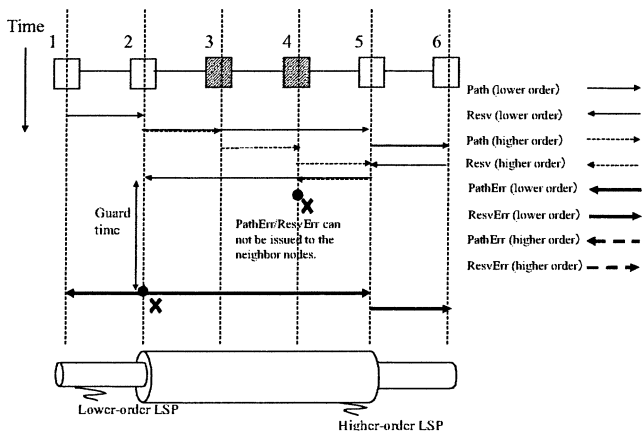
Time

1 2 3 4 5 6

Guard time

PathErr/ResvErr can not be issued to the neighbor nodes.

Path (lower order)
Resv (lower order)
Path (higher order)
Resv (higher order)
PathErr (lower order)
ResvErr (lower order)
PathErr (higher order)
ResvErr (higher order)

Lower-order LSP

Higher-order LSP